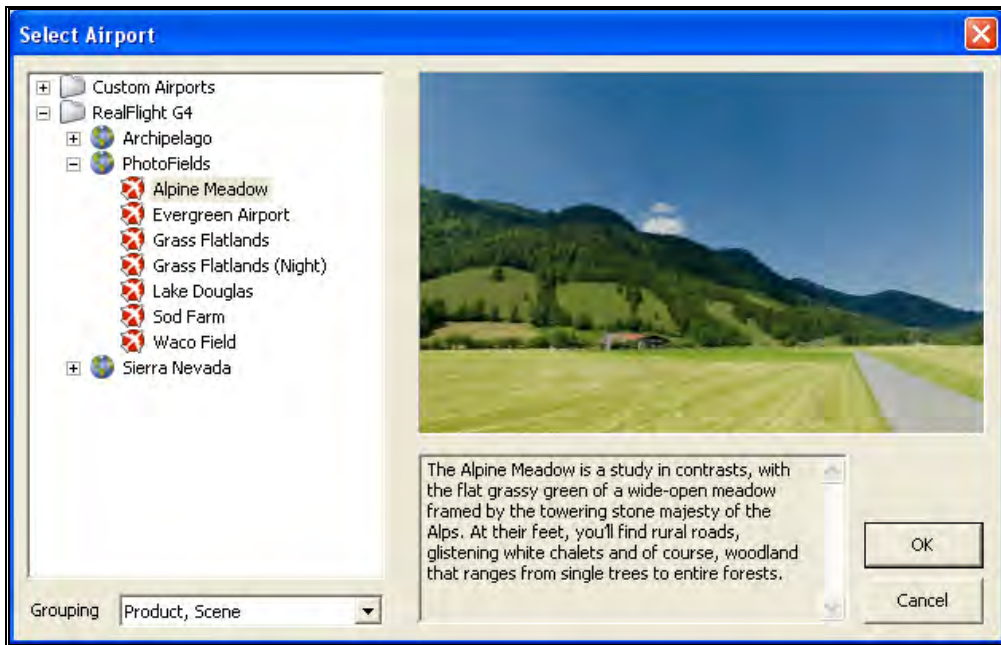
Select Airport

Custom Airports
RealFlight G4
Archipelago
PhotoFields
Alpine Meadow
Evergreen Airport
Grass Flatlands
Grass Flatlands (Night)
Lake Douglas
Sod Farm
Waco Field
Sierra Nevada

Grouping Product, Scene

The Alpine Meadow is a study in contrasts, with the flat grassy green of a wide-open meadow framed by the towering stone majesty of the Alps. At their feet, you'll find rural roads, glistening white chalets and of course, woodland that ranges from single trees to entire forests.

OK

Cancel